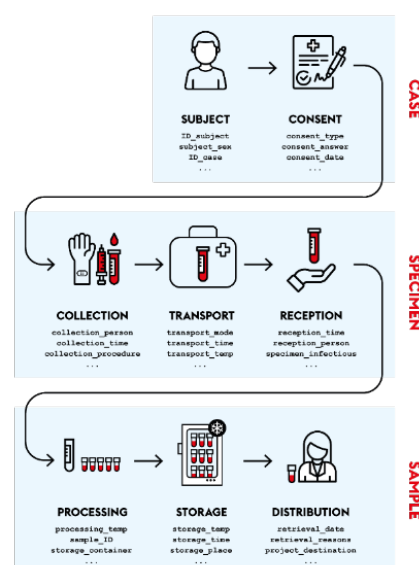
SUBJECT
ID_subject
subject_sex
ID_case
...

CONSENT
consent_type
consent_answer
consent_date
...

CASE

COLLECTION
collection_person
collection_time
collection_procedure
...

TRANSPORT
transport_mode
transport_time
transport_temp
...

RECEPTION
reception_time
reception_person
specimen_infectious
...

SPECIMEN

PROCESSING
processing_temp
sample_ID
storage_container
...

STORAGE
storage_temp
storage_time
storage_place
...

DISTRIBUTION
retrieval_date
retrieval_reasons
project_destination
...

SAMPLE